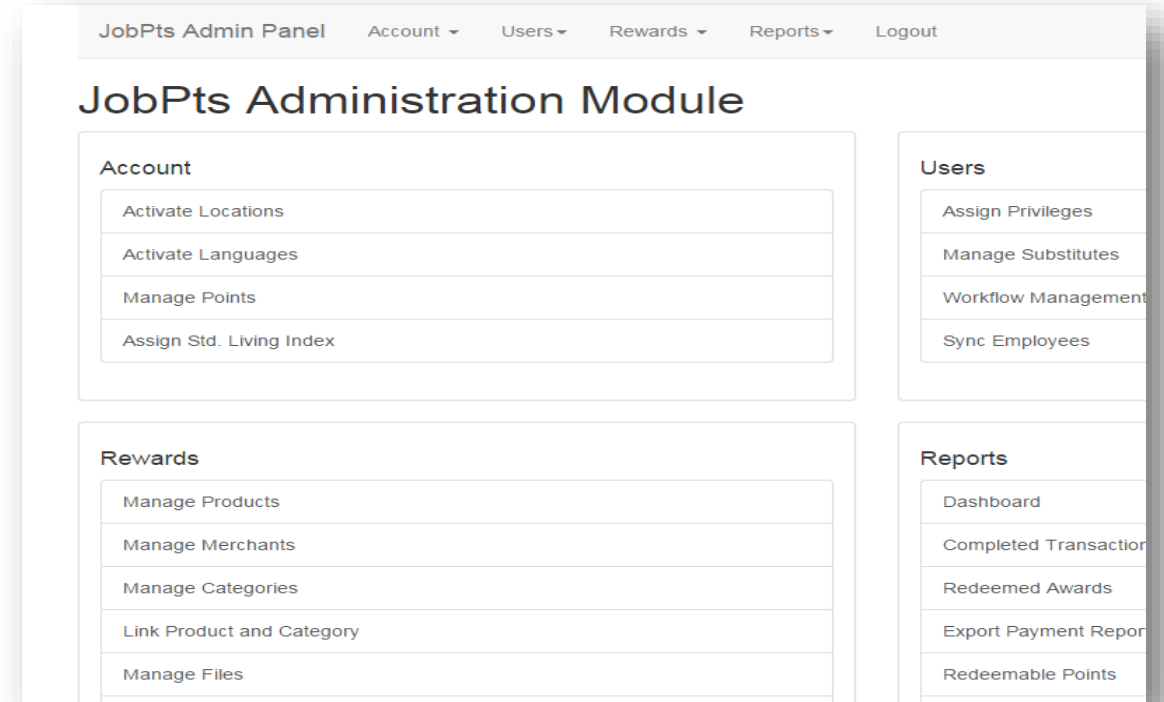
JobPts Admin Panel Account ▾ Users ▾ Rewards ▾ Reports ▾ Logout

JobPts Administration Module

Account

Activate Locations

Activate Languages

Manage Points

Assign Std. Living Index

Users

Assign Privileges

Manage Substitutes

Workflow Management

Sync Employees

Rewards

Manage Products

Manage Merchants

Manage Categories

Link Product and Category

Manage Files

Reports

Dashboard

Completed Transactio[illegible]

Redeemed Awards

Export Payment Repor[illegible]

Redeemable Points